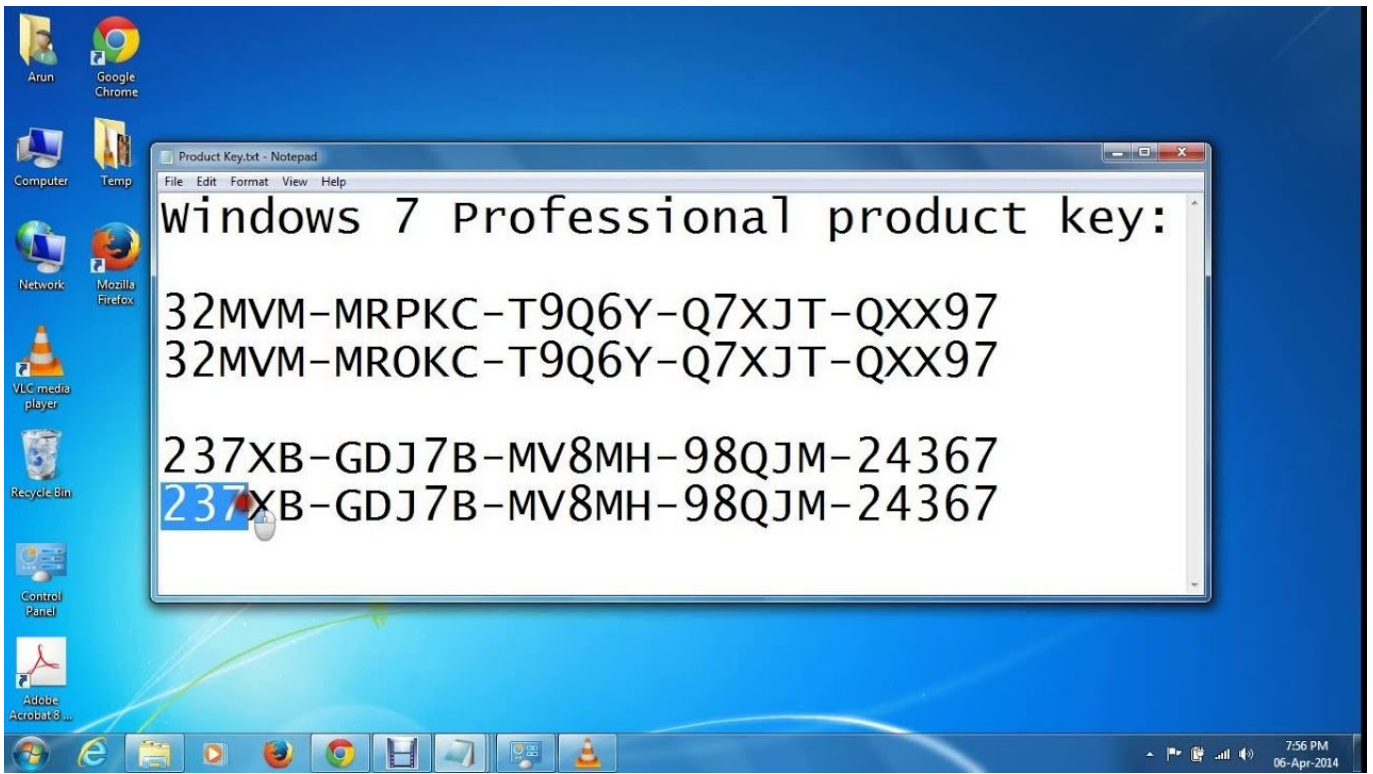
Arun

Google Chrome

Computer

Temp

Network

Mozilla Firefox

VLC media player

Recycle Bin

Control Panel

Adobe Acrobat 8 ...

Product Key.txt - Notepad

File Edit Format View Help

Windows 7 Professional product key:

32MVM-MRPKC-T9Q6Y-Q7XJT-QXX97
32MVM-MROKC-T9Q6Y-Q7XJT-QXX97

237XB-GDJ7B-MV8MH-98QJM-24367
237XB-GDJ7B-MV8MH-98QJM-24367

7:56 PM
06-Apr-2014